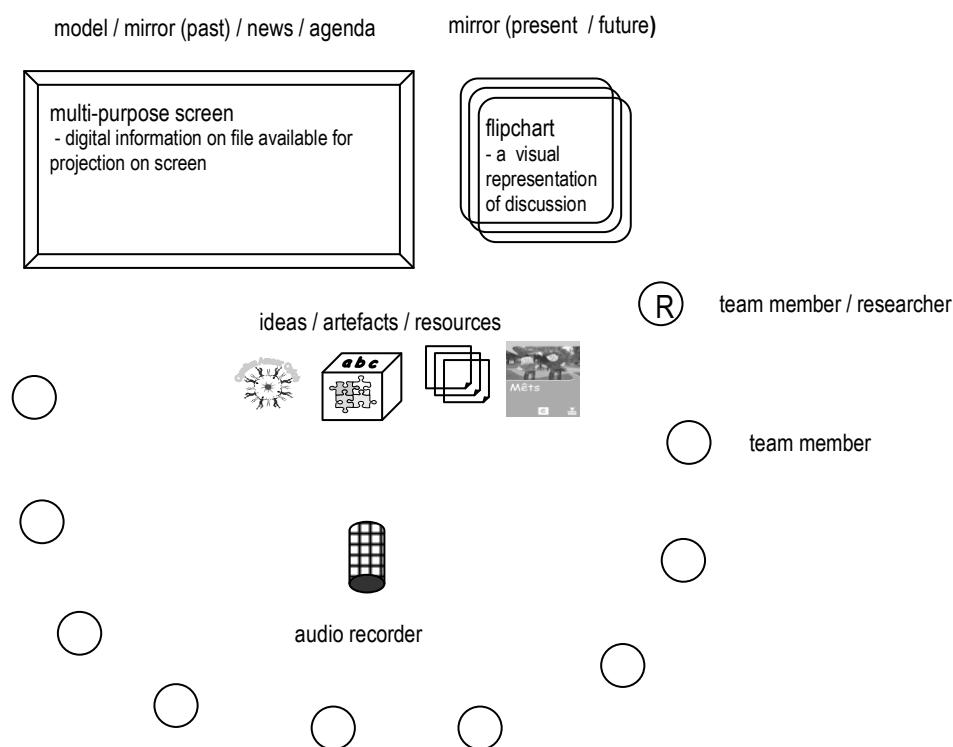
model / mirror (past) / news / agenda

mirror (present / future)

multi-purpose screen
- digital information on file available for projection on screen

flipchart
- a visual representation of discussion

R

team member / researcher

ideas / artefacts / resources

abc

Mêts

team member

audio recorder